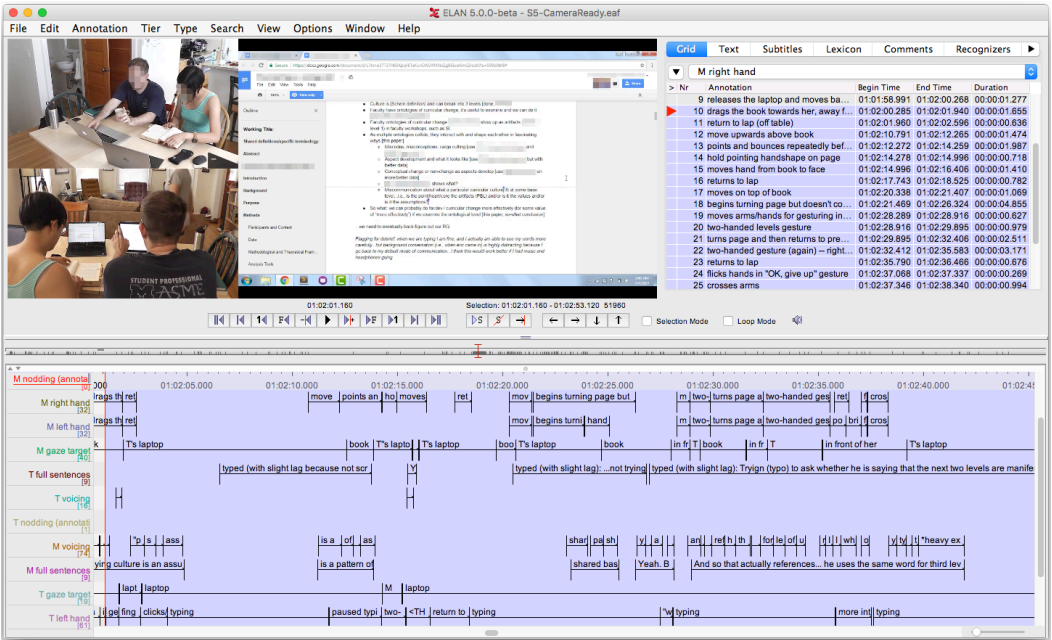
ELAN 5.0.0-beta - S5-CameraReady.eaf

File Edit Annotation Tier Type Search View Options Window Help

Grid Text Subtitles Lexicon Comments Recognizers

M right hand

| Nr | Annotation | Begin Time | End Time | Duration |
|---|---|---|---|---|
| 9 | releases the laptop and moves ba | 00:01:56.991 | 01:02:00.268 | 00:00:01.277 |
| 10 | drags the book towards her, away f | 01:02:00.285 | 01:02:01.940 | 00:00:01.655 |
| 11 | return to lap (off table) | 01:02:01.960 | 01:02:02.596 | 00:00:00.636 |
| 12 | move upwards above book | 01:02:10.791 | 01:02:12.265 | 00:00:01.474 |
| 13 | points and bounces repeatedly bef | 01:02:12.272 | 01:02:14.259 | 00:00:01.987 |
| 14 | hold pointing handshape on page | 01:02:14.278 | 01:02:14.996 | 00:00:00.718 |
| 15 | moves hand from book to face | 01:02:14.996 | 01:02:16.406 | 00:00:01.410 |
| 16 | returns to lap | 01:02:17.743 | 01:02:18.525 | 00:00:00.782 |
| 17 | moves on top of book | 01:02:20.338 | 01:02:21.407 | 00:00:01.069 |
| 18 | begins turning page but doesn't co | 01:02:21.469 | 01:02:26.324 | 00:00:04.855 |
| 19 | moves arms/hands for gesturing in | 01:02:28.289 | 01:02:28.916 | 00:00:00.627 |
| 20 | two-handed levels gesture | 01:02:28.916 | 01:02:29.895 | 00:00:00.979 |
| 21 | turns page and then returns to pre | 01:02:29.895 | 01:02:32.406 | 00:00:02.511 |
| 22 | two-handed gesture (again) -- right | 01:02:32.412 | 01:02:35.583 | 00:00:03.171 |
| 23 | returns to lap | 01:02:35.790 | 01:02:36.466 | 00:00:00.676 |
| 24 | flicks hands in "OK, give up" gesture | 01:02:37.068 | 01:02:37.337 | 00:00:00.269 |
| 25 | crosses arms | 01:02:37.346 | 01:02:38.340 | 00:00:00.994 |

01:02:01.160 Selection: 01:02:01.160 - 01:02:53.120 51960

Selection Mode Loop Mode

M nodding (annota
M right hand [32]
M left hand [32]
M gaze target [50]
T full sentences [9]
T voicing [16]
T nodding (annotati [1]
M voicing [74]
M full sentences [9]
T gaze target [19]
T left hand [61]

01:02:05.000 01:02:10.000 01:02:15.000 01:02:20.000 01:02:25.000 01:02:30.000 01:02:35.000 01:02:40.000

drags th ret move points an ho moves ret mov begins turning page but m two- turns page a two-handed ges ret f cros
mov begins turni hand m two- turns page a two-handed ges po bri f cros
T's laptop book T's lapto T's laptop boo T's laptop book in fr T book in fr T in front of her T's laptop
typed (with slight lag because not scr Y typed (with slight lag): ...not trying typed (with slight lag): Tryign (typo) to ask whether he is saying that the next two levels are manife
"p s ass is a of as shar pa sh y a an ref h th for le of u f l wh o y ty t "heavy ex
ying culture is an assu is a pattern of shared bas Yeah. B And so that actually references... he uses the same word for third lev
lapt laptop M laptop
ge fing clicks typing paused typi two- <TH return to typing "w typing more int typing

Working Title: Shared definitions/specific terminology Abstract Introduction Background Purpose Methods Participants and Context Data Methodological and Theoretical Fram... Analysis Tools
STUDENT PROFESSIONAL ASME